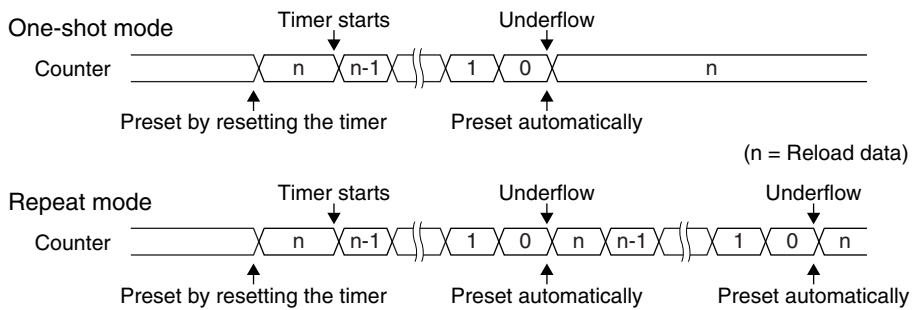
One-shot mode

Timer starts

Underflow

Counter

n

n-1

1

0

n

Preset by resetting the timer

Preset automatically

(n = Reload data)

Repeat mode

Timer starts

Underflow

Underflow

Counter

n

n-1

1

0

n

n-1

1

0

n

Preset by resetting the timer

Preset automatically

Preset automatically